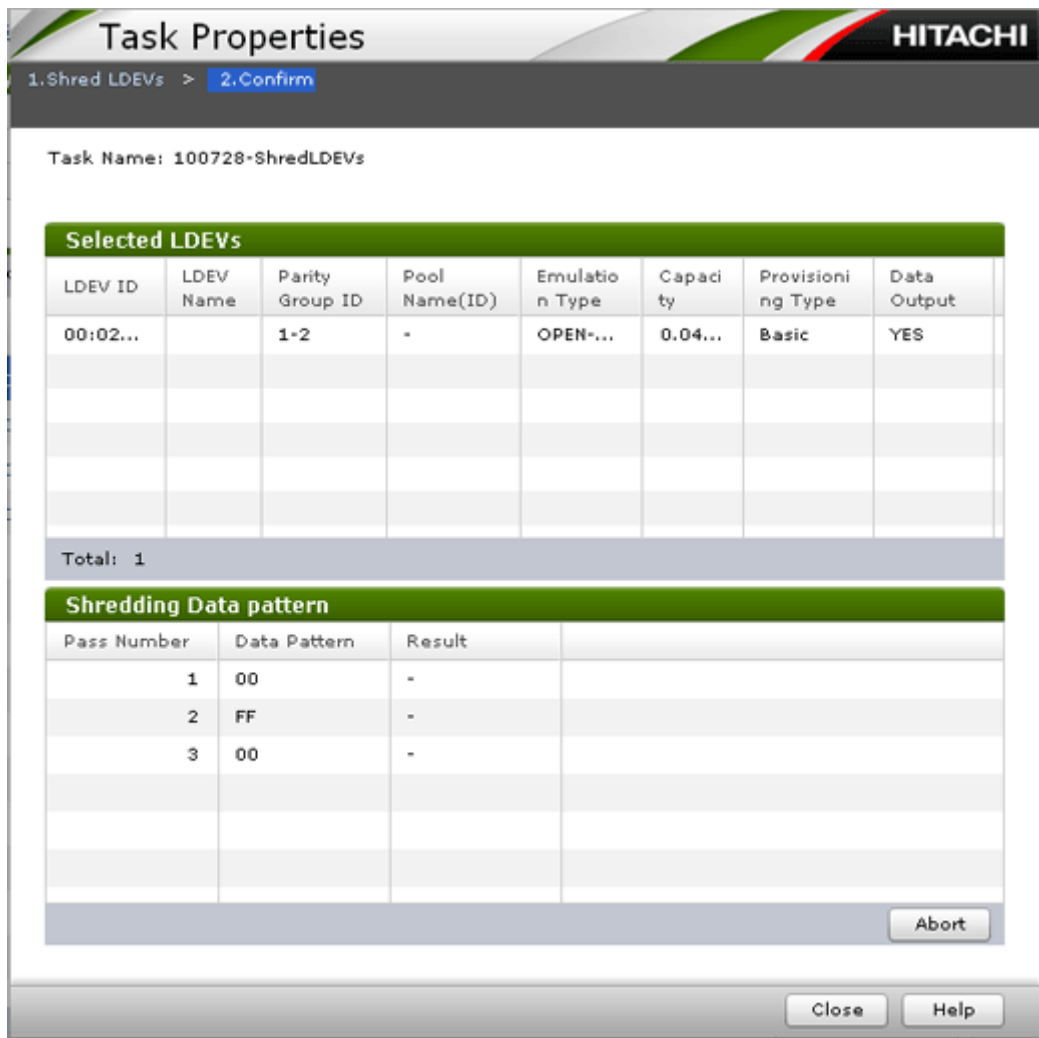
Task Properties

HITACHI

1.Shred LDEVs > 2.Confirm

Task Name: 100728-ShredLDEVs

Selected LDEVs

| LDEV ID | LDEV Name | Parity Group ID | Pool Name(ID) | Emulation Type | Capacity | Provisioning Type | Data Output |
|---|---|---|---|---|---|---|---|
| 00:02... | | 1-2 | - | OPEN-... | 0.04... | Basic | YES |

Total: 1

Shredding Data pattern

| Pass Number | Data Pattern | Result |
|---|---|---|
| 1 | 00 | - |
| 2 | FF | - |
| 3 | 00 | - |

Abort

Close Help